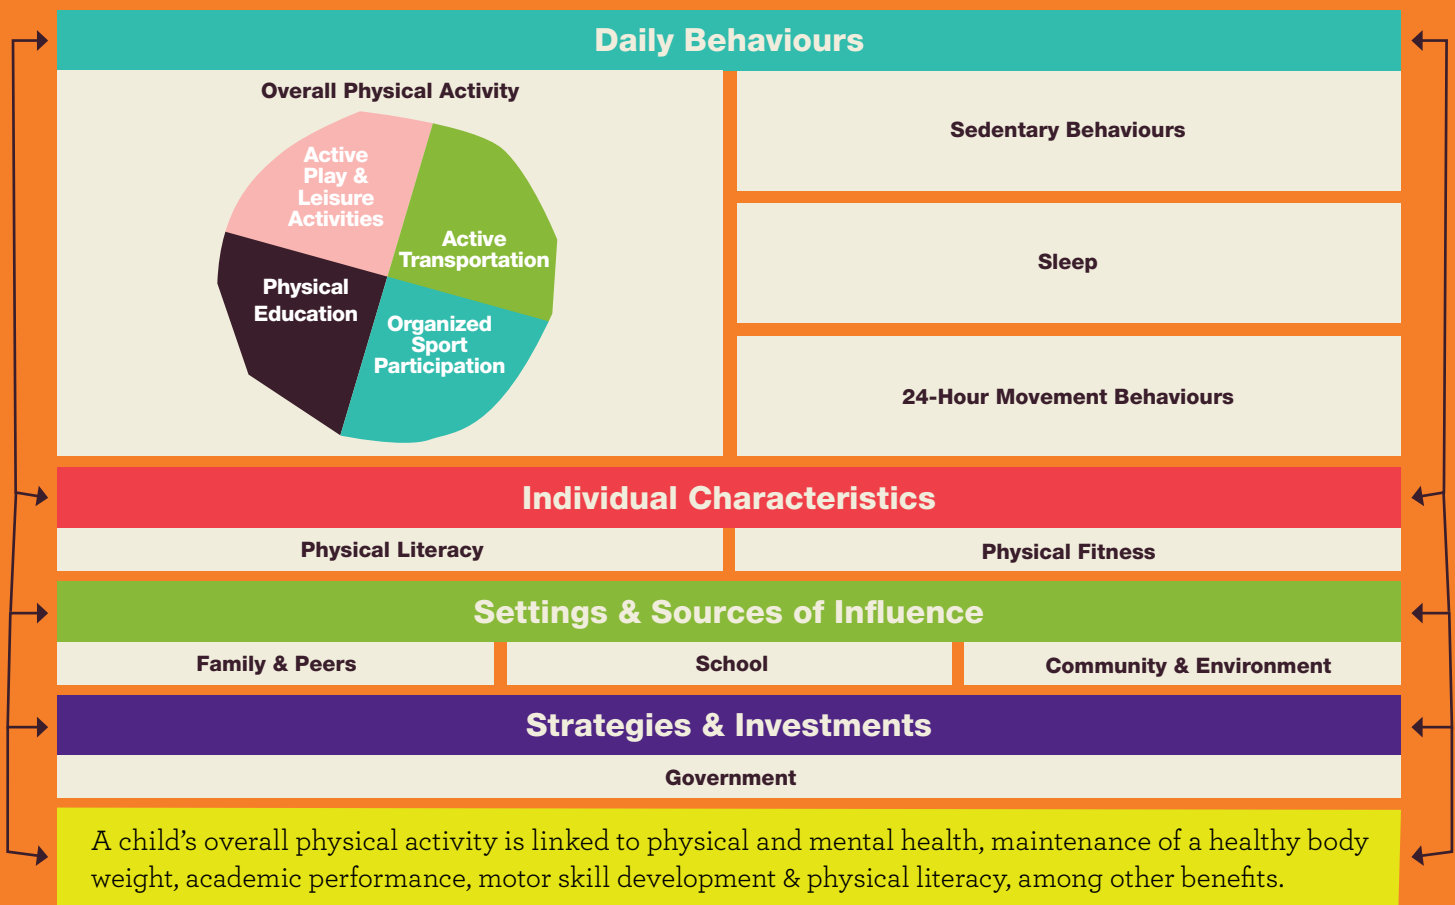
Daily Behaviours

Overall Physical Activity

Active Play & Leisure Activities

Active Transportation

Physical Education

Organized Sport Participation

Sedentary Behaviours

Sleep

24-Hour Movement Behaviours

Individual Characteristics

Physical Literacy

Physical Fitness

Settings & Sources of Influence

Family & Peers

School

Community & Environment

Strategies & Investments

Government

A child's overall physical activity is linked to physical and mental health, maintenance of a healthy body weight, academic performance, motor skill development & physical literacy, among other benefits.